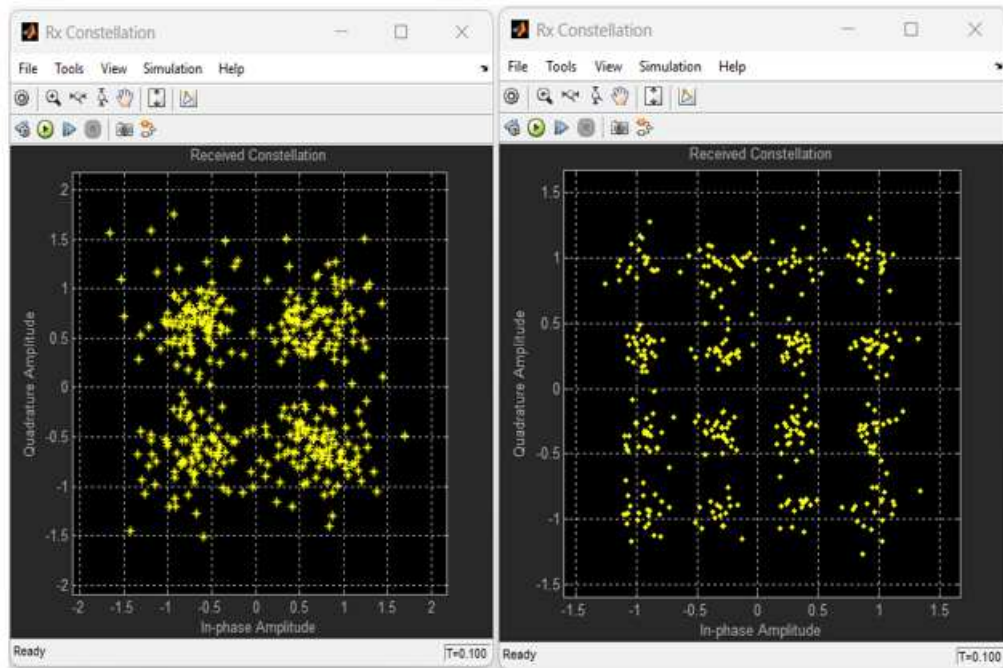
Rx Constellation

File Tools View Simulation Help

Received Constellation

Quadrature Amplitude

2
1.5
1
0.5
0
-0.5
-1
-1.5
-2

-2 -1.5 -1 -0.5 0 0.5 1 1.5 2

In-phase Amplitude

Ready

T=0.100

Rx Constellation

File Tools View Simulation Help

Received Constellation

Quadrature Amplitude

1.5
1
0.5
0
-0.5
-1
-1.5

-1.5 -1 -0.5 0 0.5 1 1.5

In-phase Amplitude

Ready

T=0.100